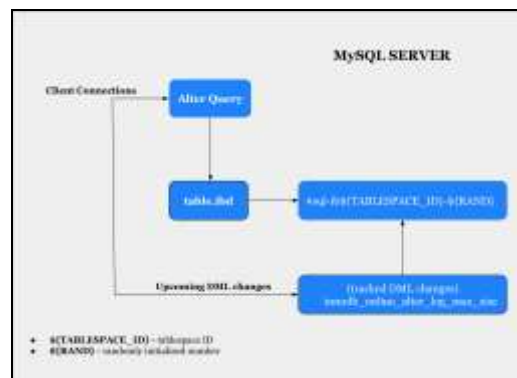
MySQL SERVER

Client Connections

Alter Query

table.ibd

#sql-ib$(TABLESPACE_ID)-$(RAND)

Upcoming DML changes

(tracked DML changes)
innodb_online_alter_log_max_size

• $(TABLESPACE_ID) – tablespace ID
• $(RAND) – randomly initialized number